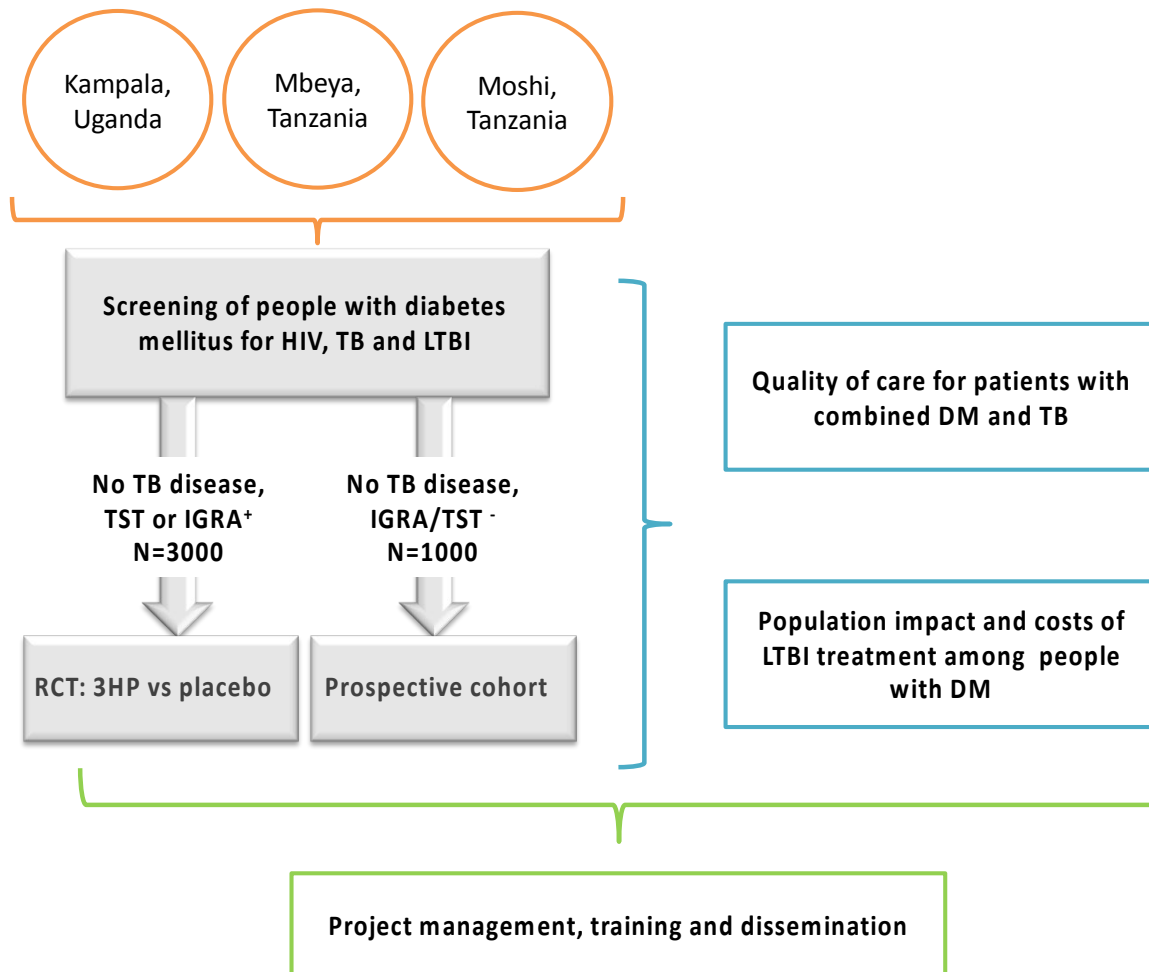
Kampala, Uganda

Mbeya, Tanzania

Moshi, Tanzania

Screening of people with diabetes mellitus for HIV, TB and LTBI

No TB disease, TST or IGRA$^{+}$ N=3000

No TB disease, IGRA/TST $^{-}$ N=1000

RCT: 3HP vs placebo

Prospective cohort

Quality of care for patients with combined DM and TB

Population impact and costs of LTBI treatment among people with DM

Project management, training and dissemination